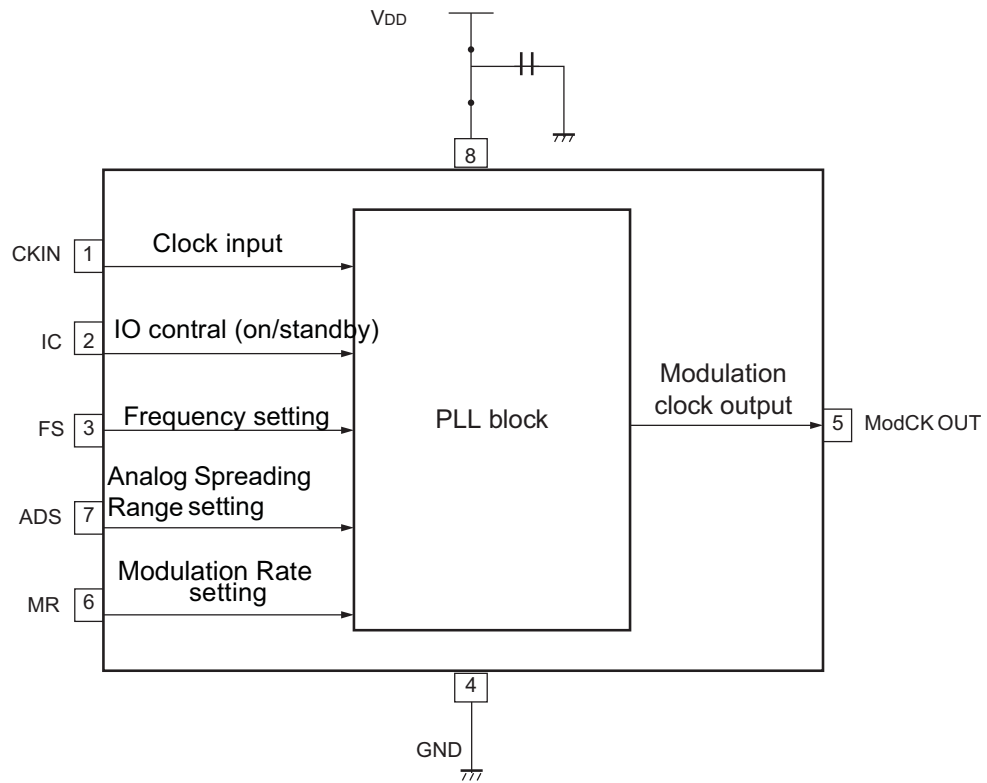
VDD

8

CKIN 1 Clock input

IC 2 IO contral (on/standby)

FS 3 Frequency setting

ADS 7 Analog Spreading Range setting

MR 6 Modulation Rate setting

PLL block

Modulation clock output

5 ModCK OUT

4

GND